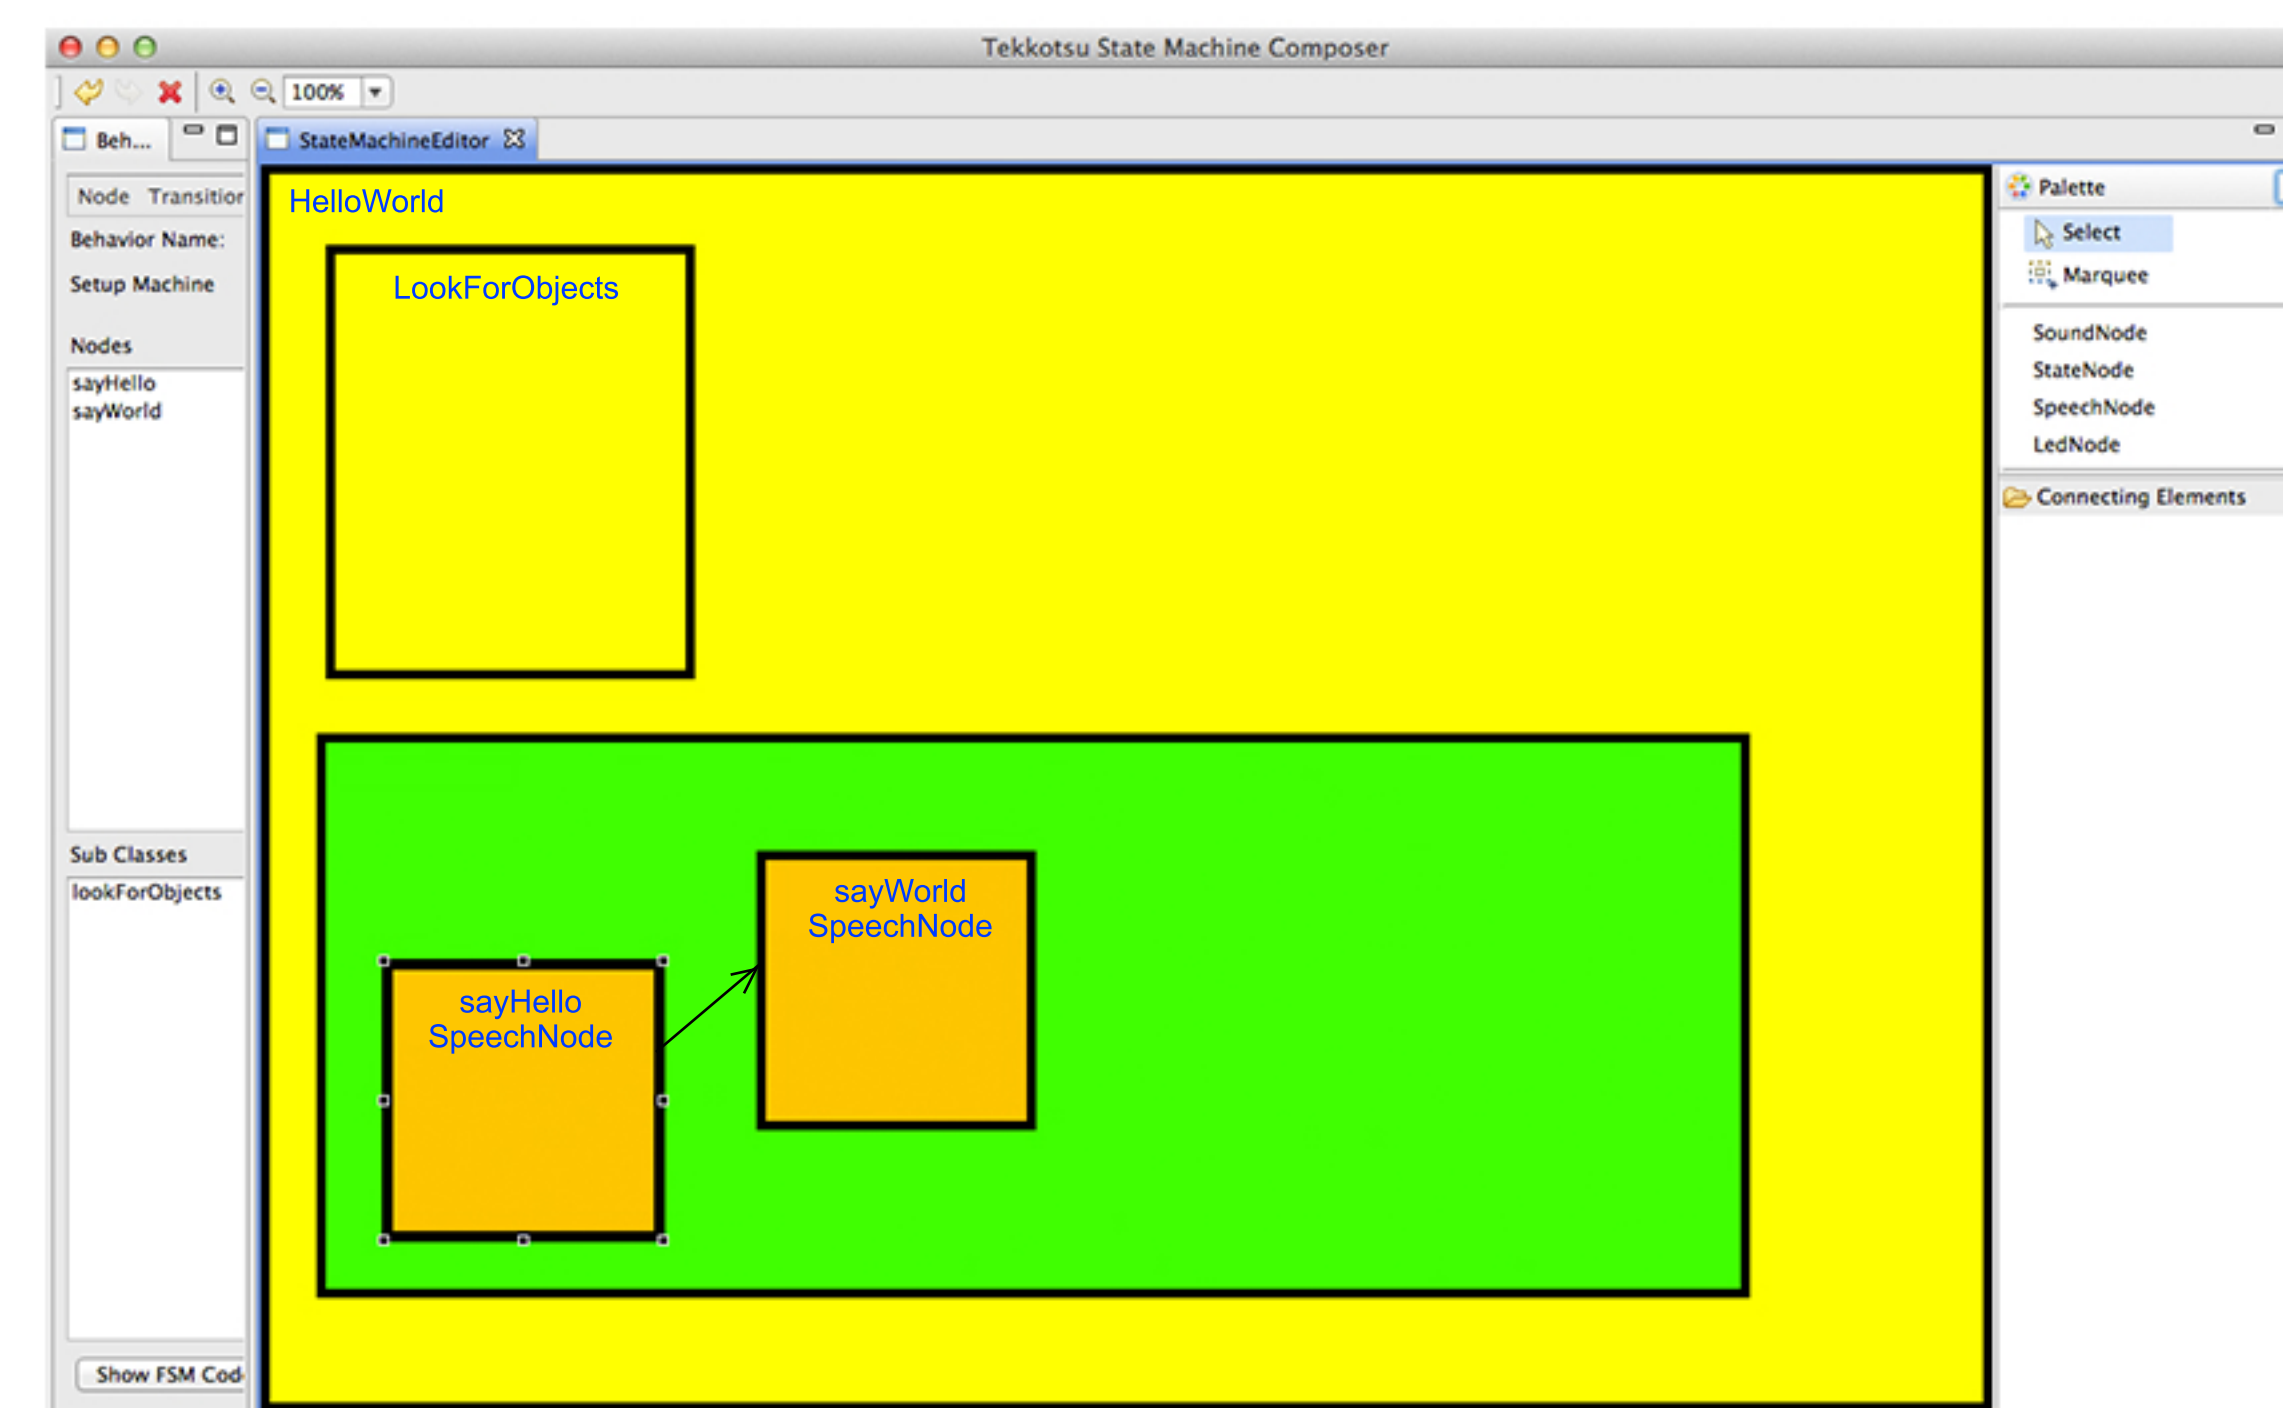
Tekkotsu State Machine Composer

100%

Beh...

StateMachineEditor

Node Transitior

Behavior Name:

Setup Machine

Nodes

sayHello
sayWorld

Sub Classes

lookForObjects

Show FSM Cod

HelloWorld

LookForObjects

sayWorld
SpeechNode

sayHello
SpeechNode

Palette

Select

Marquee

SoundNode

StateNode

SpeechNode

LedNode

Connecting Elements